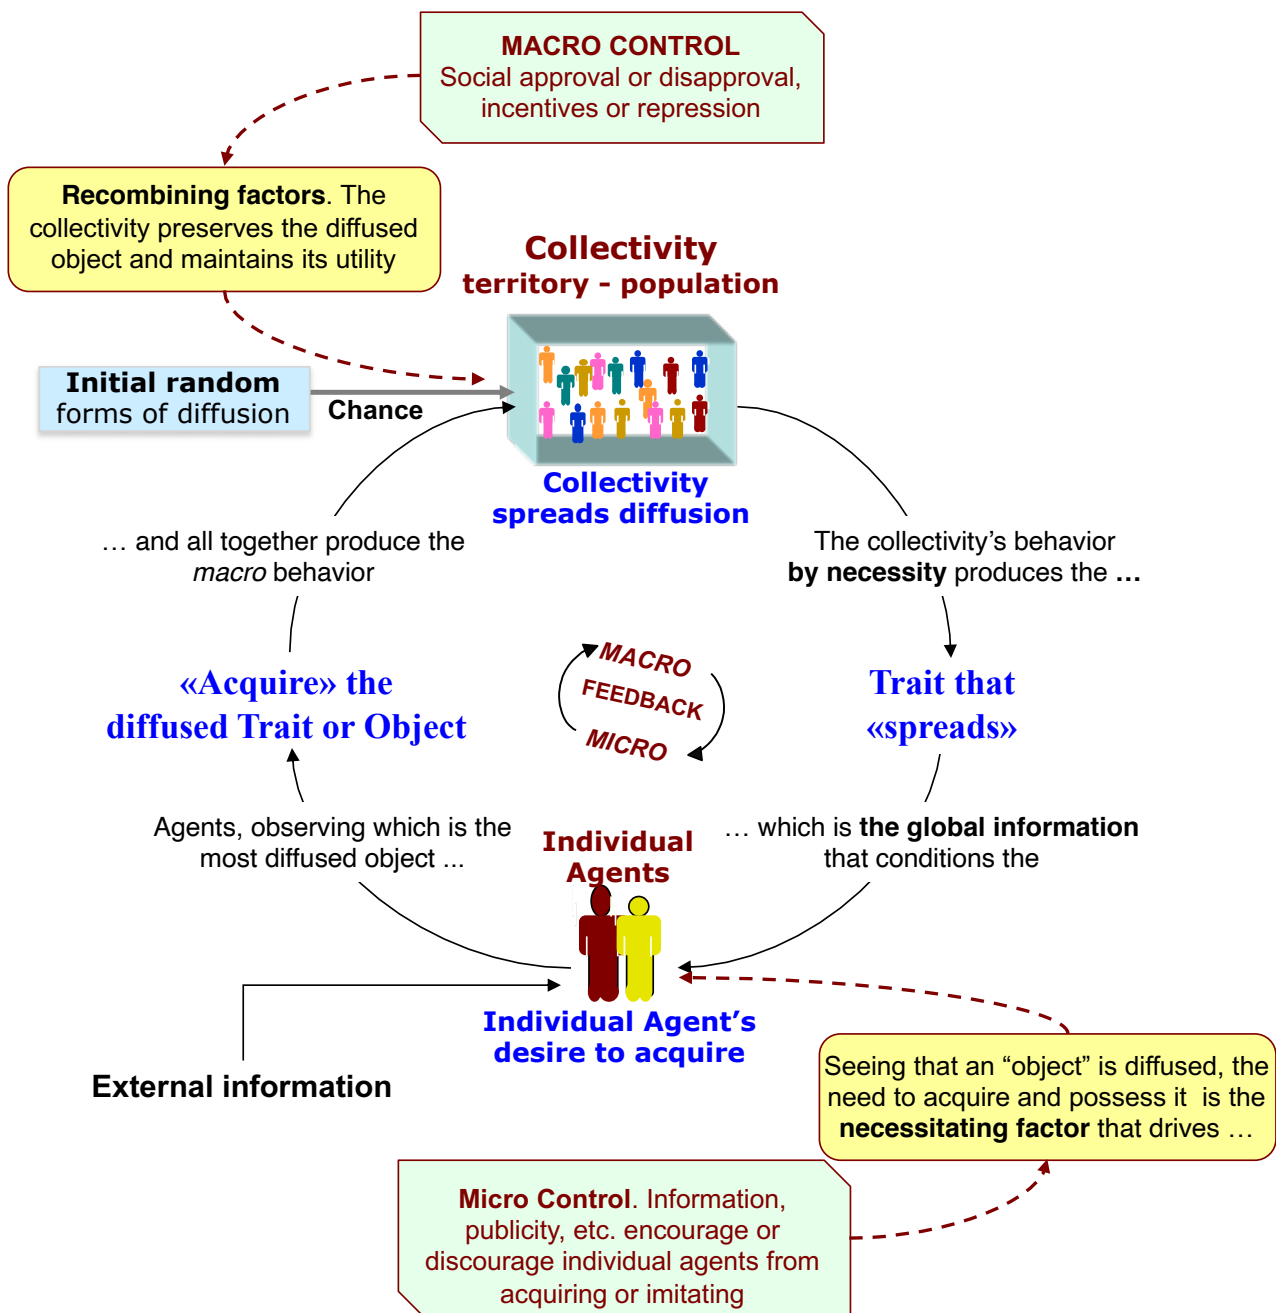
MACRO CONTROL
Social approval or disapproval, incentives or repression

Recombining factors. The collectivity preserves the diffused object and maintains its utility

Collectivity
territory - population

Initial random forms of diffusion

Chance

Collectivity spreads diffusion

… and all together produce the *macro* behavior

The collectivity’s behavior **by necessity** produces the **…**

«Acquire» the diffused Trait or Object

MACRO
FEEDBACK
MICRO

Trait that «spreads»

Agents, observing which is the most diffused object ...

Individual Agents

… which is **the global information** that conditions the

Individual Agent’s desire to acquire

External information

Seeing that an “object” is diffused, the need to acquire and possess it is the **necessitating factor** that drives …

**Micro Control**. Information, publicity, etc. encourage or discourage individual agents from acquiring or imitating